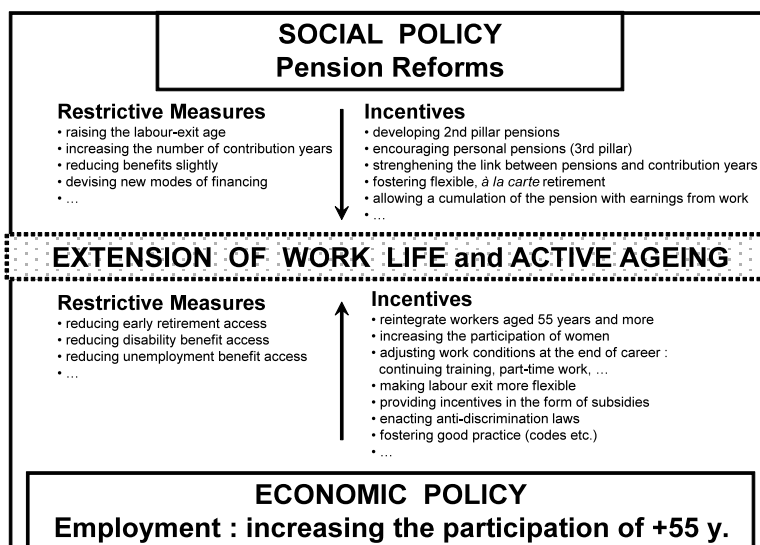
SOCIAL POLICY
Pension Reforms

Restrictive Measures
• raising the labour-exit age
• increasing the number of contribution years
• reducing benefits slightly
• devising new modes of financing
• …

Incentives
• developing 2nd pillar pensions
• encouraging personal pensions (3rd pillar)
• strenghening the link between pensions and contribution years
• fostering flexible, *à la carte* retirement
• allowing a cumulation of the pension with earnings from work
• …

EXTENSION OF WORK LIFE and ACTIVE AGEING

Restrictive Measures
• reducing early retirement access
• reducing disability benefit access
• reducing unemployment benefit access
• …

Incentives
• reintegrate workers aged 55 years and more
• increasing the participation of women
• adjusting work conditions at the end of career : continuing training, part-time work, …
• making labour exit more flexible
• providing incentives in the form of subsidies
• enacting anti-discrimination laws
• fostering good practice (codes etc.)
• …

ECONOMIC POLICY
Employment : increasing the participation of +55 y.